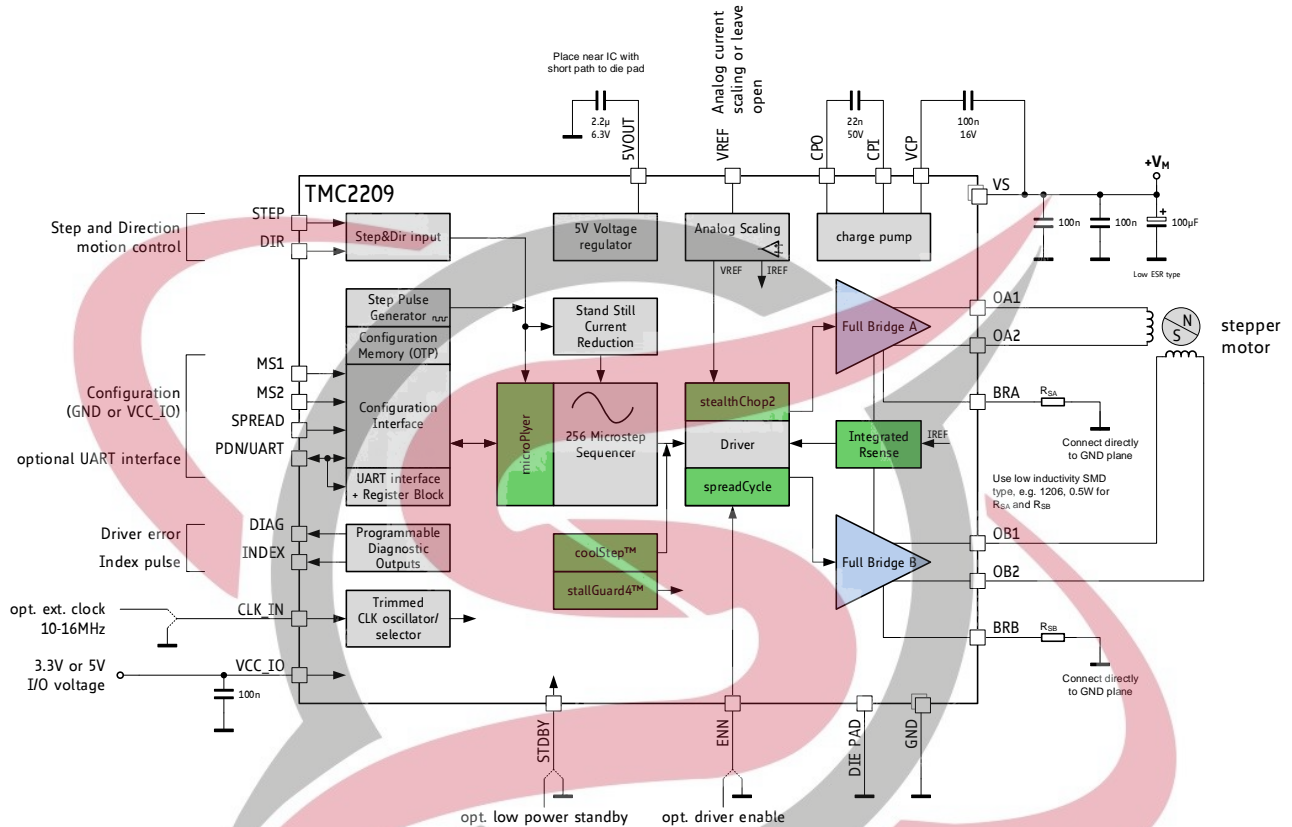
Place near IC with short path to die pad

Analog current scaling or leave open

2.2µ 6.3V

5VOUT

VREF

CPO

22n 50V

CPI

VCP

100n 16V

$+V_M$

TMC2209

VS

100n

100n

100µF

Low ESR type

Step and Direction motion control

STEP

DIR

Step&Dir input

5V Voltage regulator

Analog Scaling

VREF

IREF

charge pump

Step Pulse Generator

Configuration Memory (OTP)

Stand Still Current Reduction

Full Bridge A

OA1

OA2

stepper motor

N

S

MS1

MS2

SPREAD

PDN/UART

Configuration (GND or VCC_IO)

optional UART interface

Configuration Interface

UART interface + Register Block

microPlyer

256 Microstep Sequencer

stealthChop2

Driver

spreadCycle

Integrated Rsense

IREF

BRA

$R_{SA}$

Connect directly to GND plane

Use low inductivity SMD type, e.g. 1206, 0.5W for $R_{SA}$ and $R_{SB}$

Driver error

Index pulse

DIAG

INDEX

Programmable Diagnostic Outputs

coolStep™

stallGuard4™

Full Bridge B

OB1

OB2

opt. ext. clock 10-16MHz

CLK_IN

Trimmed CLK oscillator/ selector

BRB

$R_{SB}$

Connect directly to GND plane

3.3V or 5V I/O voltage

VCC_IO

100n

STDBY

ENN

DIE PAD

GND

opt. low power standby

opt. driver enable